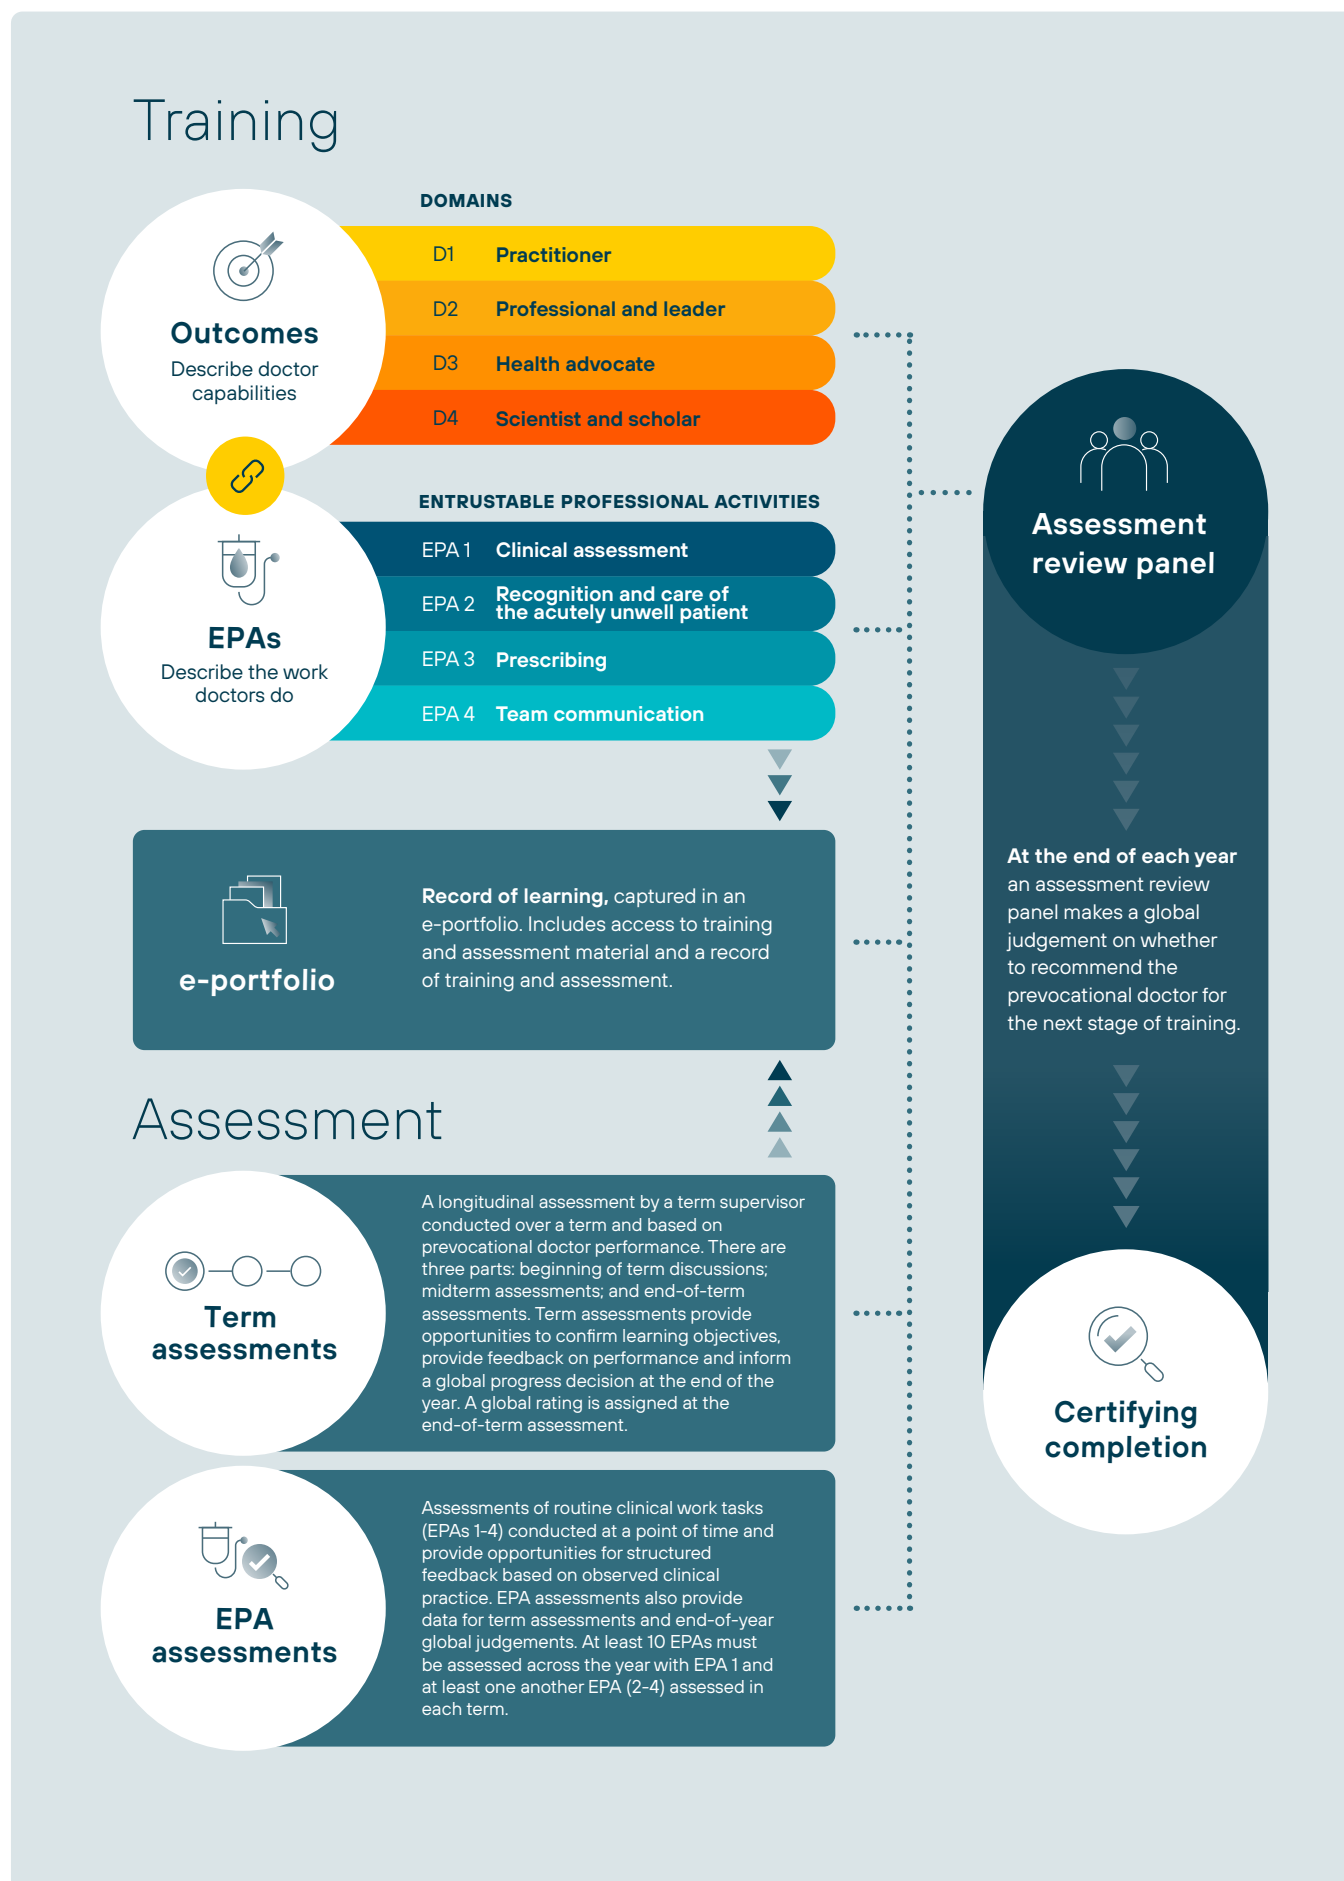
Training

Outcomes
Describe doctor capabilities

DOMAINS

D1 Practitioner

D2 Professional and leader

D3 Health advocate

D4 Scientist and scholar

EPAs
Describe the work doctors do

ENTRUSTABLE PROFESSIONAL ACTIVITIES

EPA 1 Clinical assessment

EPA 2 Recognition and care of the acutely unwell patient

EPA 3 Prescribing

EPA 4 Team communication

e-portfolio

**Record of learning,** captured in an e-portfolio. Includes access to training and assessment material and a record of training and assessment.

Assessment

Term assessments

A longitudinal assessment by a term supervisor conducted over a term and based on prevocational doctor performance. There are three parts: beginning of term discussions; midterm assessments; and end-of-term assessments. Term assessments provide opportunities to confirm learning objectives, provide feedback on performance and inform a global progress decision at the end of the year. A global rating is assigned at the end-of-term assessment.

EPA assessments

Assessments of routine clinical work tasks (EPAs 1-4) conducted at a point of time and provide opportunities for structured feedback based on observed clinical practice. EPA assessments also provide data for term assessments and end-of-year global judgements. At least 10 EPAs must be assessed across the year with EPA 1 and at least one another EPA (2-4) assessed in each term.

Assessment review panel

**At the end of each year** an assessment review panel makes a global judgement on whether to recommend the prevocational doctor for the next stage of training.

Certifying completion